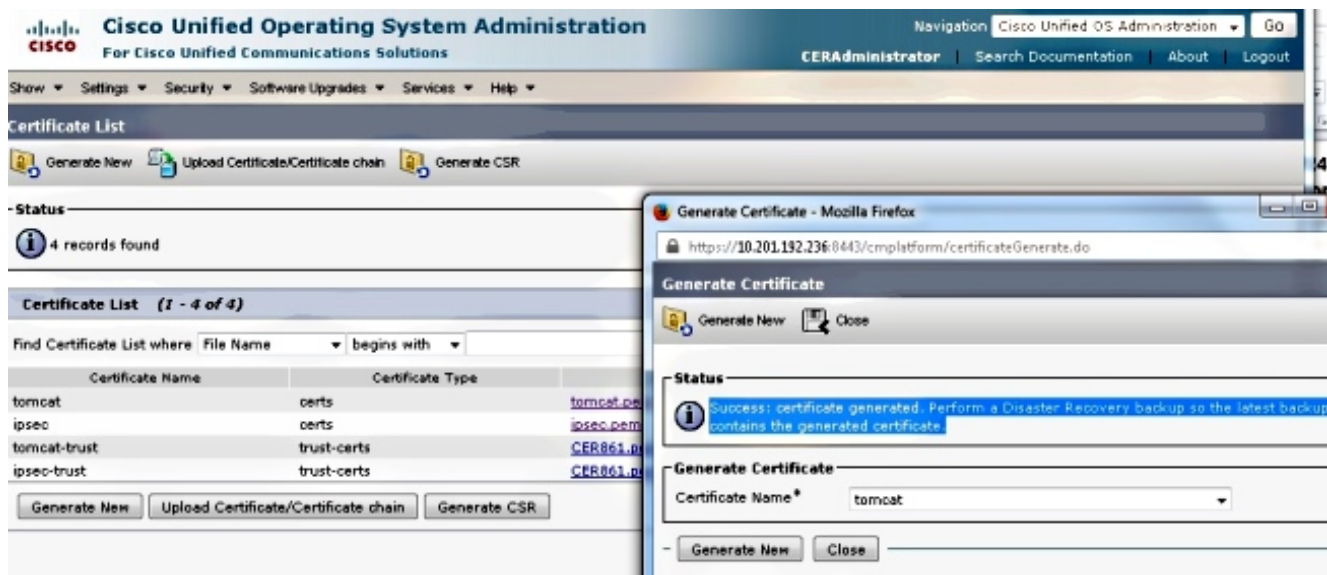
cisco Cisco Unified Operating System Administration
For Cisco Unified Communications Solutions

Navigation Cisco Unified OS Administration Go
CERAdministrator | Search Documentation | About | Logout

Show ▾ Settings ▾ Security ▾ Software Upgrades ▾ Services ▾ Help ▾

Certificate List

Generate New Upload Certificate/Certificate chain Generate CSR

Status
4 records found

Certificate List (1 - 4 of 4)

Find Certificate List where File Name begins with

| Certificate Name | Certificate Type | |
|---|---|---|
| tomcat | certs | tomcat.pe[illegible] |
| ipsec | certs | ipsec.pem |
| tomcat-trust | trust-certs | CER861.p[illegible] |
| ipsec-trust | trust-certs | CER861.p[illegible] |

Generate New Upload Certificate/Certificate chain Generate CSR

Generate Certificate - Mozilla Firefox

https://10.201.192.236:8443/cmplatform/certificateGenerate.do

Generate Certificate

Generate New Close

Status
Success: certificate generated. Perform a Disaster Recovery backup so the latest backup contains the generated certificate.

Generate Certificate
Certificate Name* tomcat

Generate New Close